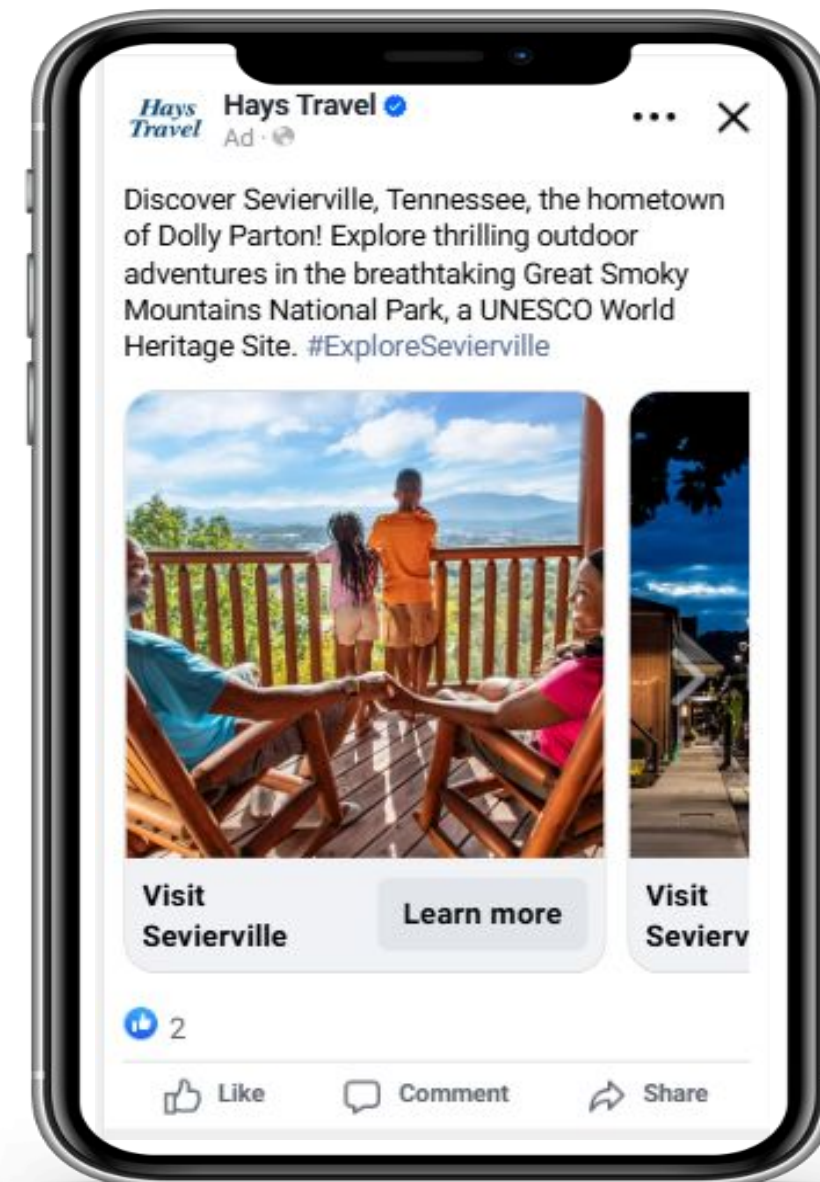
Hays Travel

Hays Travel
Ad ·

... X

Discover Sevierville, Tennessee, the hometown of Dolly Parton! Explore thrilling outdoor adventures in the breathtaking Great Smoky Mountains National Park, a UNESCO World Heritage Site. #ExploreSevierville

Visit Sevierville

Learn more

Visit Sevierv

2

Like

Comment

Share